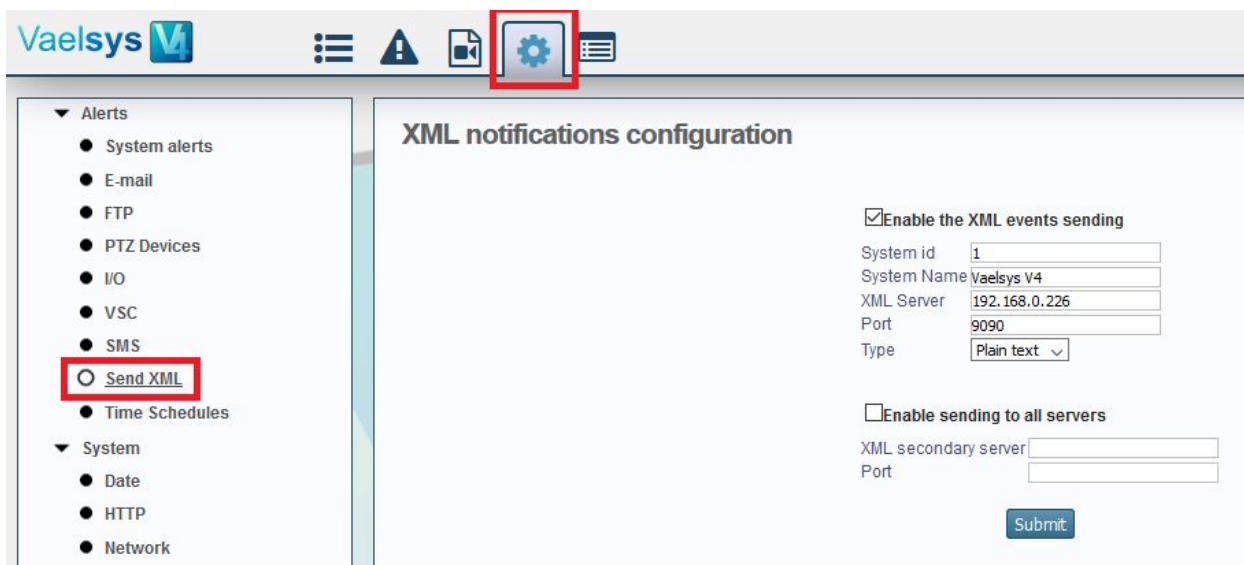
Vaelsys V4

Alerts
System alerts
E-mail
FTP
PTZ Devices
I/O
VSC
SMS
Send XML
Time Schedules
System
Date
HTTP
Network

XML notifications configuration

☑Enable the XML events sending
System id 1
System Name Vaelsys V4
XML Server 192.168.0.226
Port 9090
Type Plain text

☐Enable sending to all servers
XML secondary server
Port

Submit